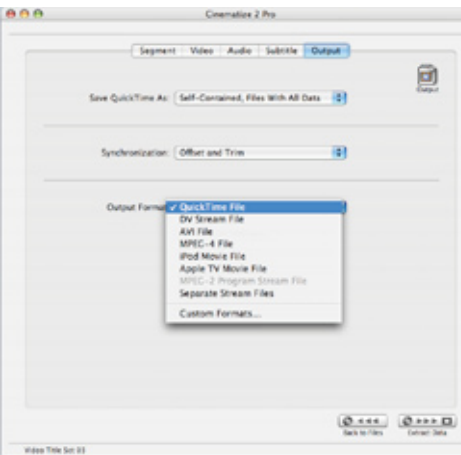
Cinematize 2 Pro

Segment | Video | Audio | Subtitle | Output

Output

Save QuickTime As: Self-Contained, Files With All Data

Synchronization: Offset and Trim

Output Format: ✓ QuickTime File
DV Stream File
AVI File
MPEG-4 File
iPod Movie File
Apple TV Movie File
MPEG-2 Program Stream File
Separate Stream Files
Custom Formats...

Back to Files

Extract Data

Video Title Set 03